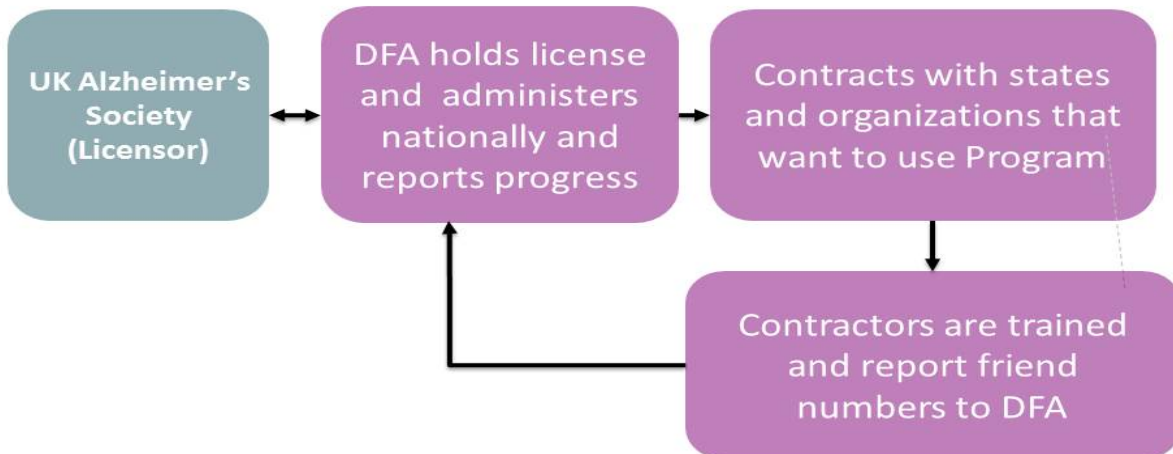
UK Alzheimer's Society (Licensor)

DFA holds license and administers nationally and reports progress

Contracts with states and organizations that want to use Program

Contractors are trained and report friend numbers to DFA